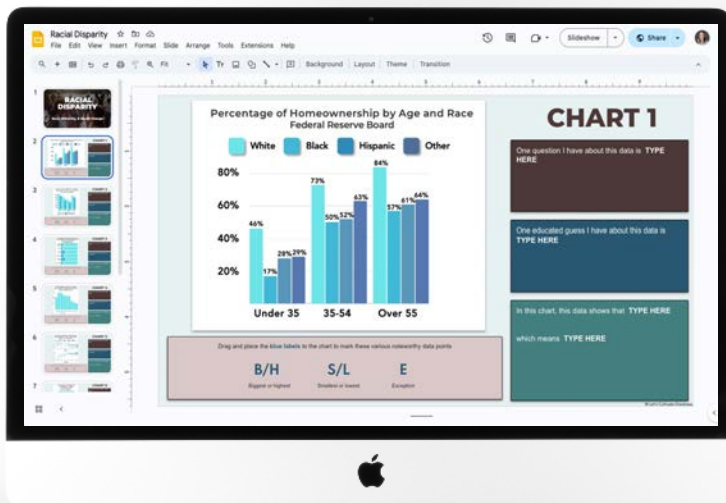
Racial Disparity
File Edit View Insert Format Slide Arrange Tools Extensions Help
Slideshow
Share
Fit
Background Layout Theme Transition

RACIAL DISPARITY

Percentage of Homeownership by Age and Race
Federal Reserve Board

White Black Hispanic Other

80%
60%
40%
20%

46% 17% 28% 29%
73% 50% 52% 63%
84% 57% 61% 64%

Under 35 35-54 Over 55

CHART 1

One question I have about this data is TYPE HERE

One educated guess I have about this data is TYPE HERE

In this chart, this data shows that TYPE HERE

which means TYPE HERE

Drag and place the blue labels to the chart to mark these various noteworthy data points

B/H
Biggest or highest

S/L
Smallest or lowest

E
Exception

1
2
3
4
5
6
7